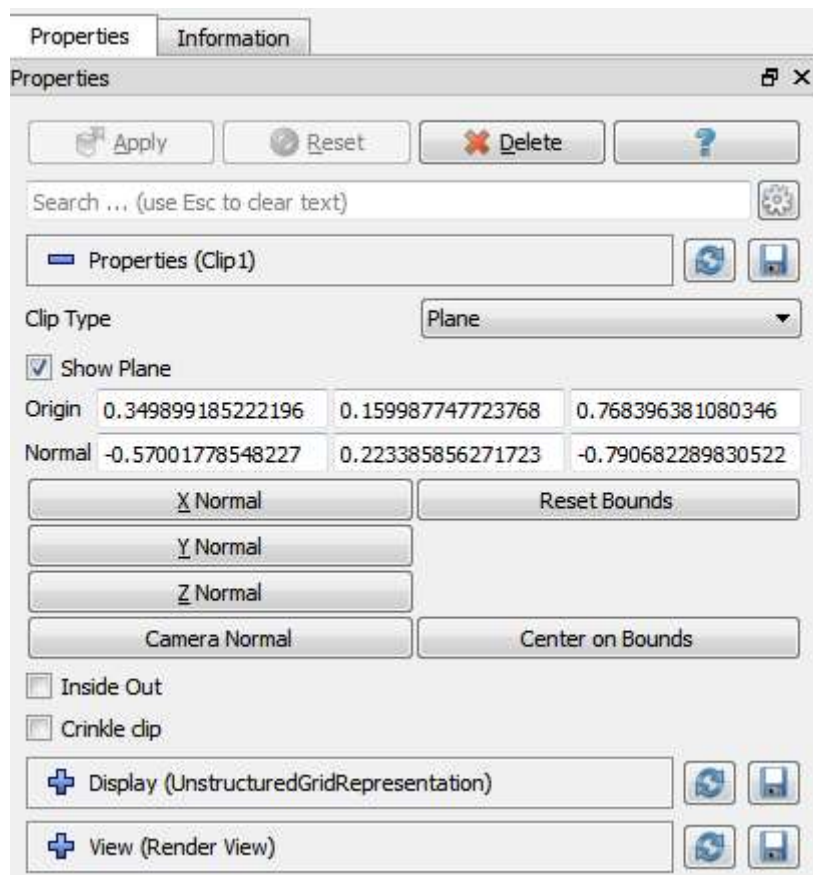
Properties | Information

Properties

Apply | Reset | Delete | ?

Search ... (use Esc to clear text)

Properties (Clip1)

Clip Type | Plane

Show Plane

| | | | |
|---|---|---|---|
| Origin | 0.349899185222196 | 0.159987747723768 | 0.768396381080346 |
| Normal | -0.57001778548227 | 0.223385856271723 | -0.790682289830522 |

X Normal | Reset Bounds

Y Normal

Z Normal

Camera Normal | Center on Bounds

Inside Out

Crinkle clip

Display (UnstructuredGridRepresentation)

View (Render View)